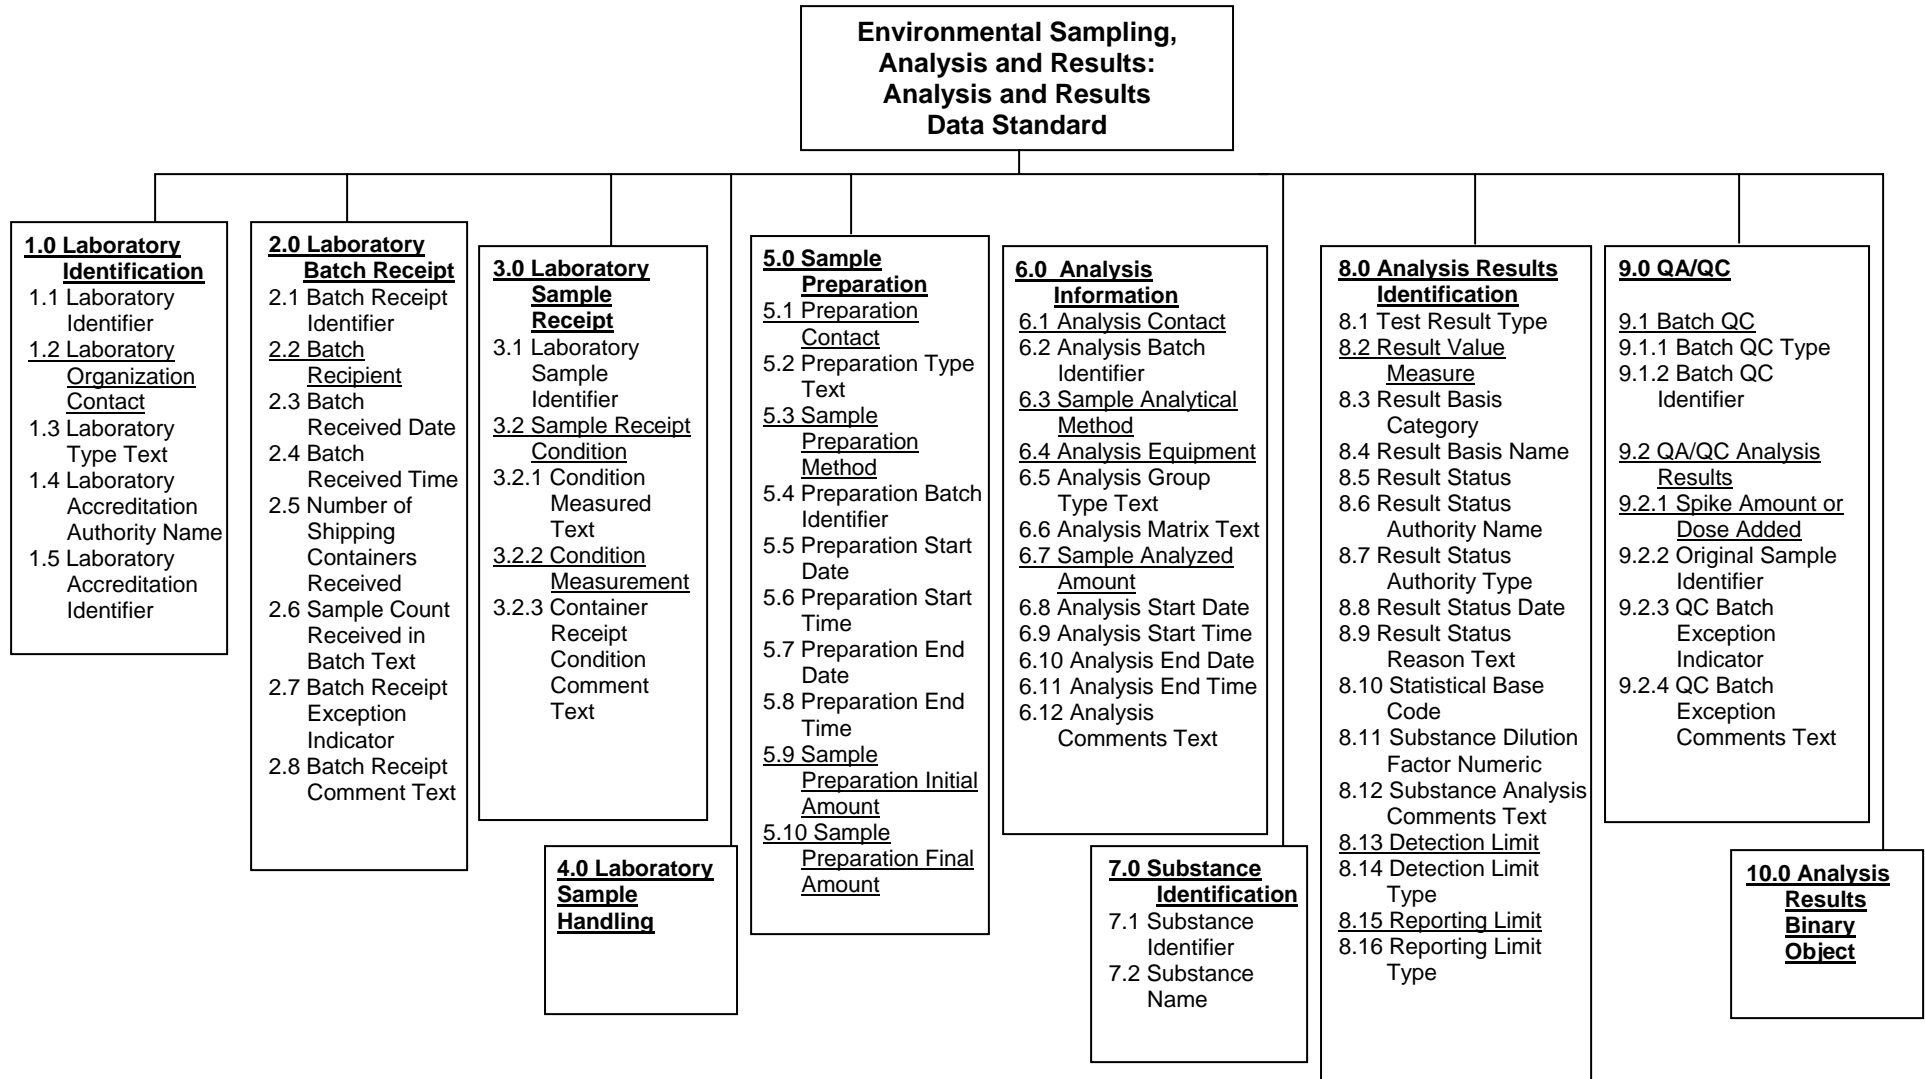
Environmental Sampling, Analysis and Results: Analysis and Results Data Standard

1.0 Laboratory Identification
1.1 Laboratory Identifier
1.2 Laboratory Organization Contact
1.3 Laboratory Type Text
1.4 Laboratory Accreditation Authority Name
1.5 Laboratory Accreditation Identifier

2.0 Laboratory Batch Receipt
2.1 Batch Receipt Identifier
2.2 Batch Recipient
2.3 Batch Received Date
2.4 Batch Received Time
2.5 Number of Shipping Containers Received
2.6 Sample Count Received in Batch Text
2.7 Batch Receipt Exception Indicator
2.8 Batch Receipt Comment Text

3.0 Laboratory Sample Receipt
3.1 Laboratory Sample Identifier
3.2 Sample Receipt Condition
3.2.1 Condition Measured Text
3.2.2 Condition Measurement
3.2.3 Container Receipt Condition Comment Text

4.0 Laboratory Sample Handling

5.0 Sample Preparation
5.1 Preparation Contact
5.2 Preparation Type Text
5.3 Sample Preparation Method
5.4 Preparation Batch Identifier
5.5 Preparation Start Date
5.6 Preparation Start Time
5.7 Preparation End Date
5.8 Preparation End Time
5.9 Sample Preparation Initial Amount
5.10 Sample Preparation Final Amount

6.0 Analysis Information
6.1 Analysis Contact
6.2 Analysis Batch Identifier
6.3 Sample Analytical Method
6.4 Analysis Equipment
6.5 Analysis Group Type Text
6.6 Analysis Matrix Text
6.7 Sample Analyzed Amount
6.8 Analysis Start Date
6.9 Analysis Start Time
6.10 Analysis End Date
6.11 Analysis End Time
6.12 Analysis Comments Text

7.0 Substance Identification
7.1 Substance Identifier
7.2 Substance Name

8.0 Analysis Results Identification
8.1 Test Result Type
8.2 Result Value Measure
8.3 Result Basis Category
8.4 Result Basis Name
8.5 Result Status
8.6 Result Status Authority Name
8.7 Result Status Authority Type
8.8 Result Status Date
8.9 Result Status Reason Text
8.10 Statistical Base Code
8.11 Substance Dilution Factor Numeric
8.12 Substance Analysis Comments Text
8.13 Detection Limit
8.14 Detection Limit Type
8.15 Reporting Limit
8.16 Reporting Limit Type

9.0 QA/QC
9.1 Batch QC
9.1.1 Batch QC Type
9.1.2 Batch QC Identifier

9.2 QA/QC Analysis Results
9.2.1 Spike Amount or Dose Added
9.2.2 Original Sample Identifier
9.2.3 QC Batch Exception Indicator
9.2.4 QC Batch Exception Comments Text

10.0 Analysis Results Binary Object